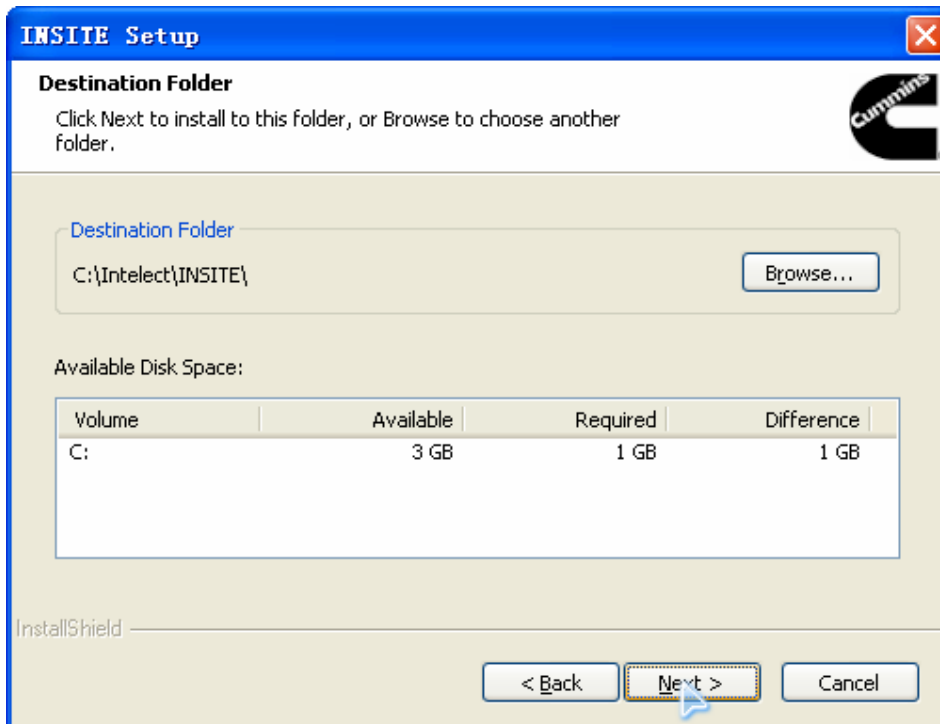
INSITE Setup

Destination Folder

Click Next to install to this folder, or Browse to choose another folder.

Cummins

Destination Folder

C:\Intelect\INSITE\

Browse...

Available Disk Space:

| Volume | Available | Required | Difference |
|---|---|---|---|
| C: | 3 GB | 1 GB | 1 GB |

InstallShield

< Back

Next >

Cancel